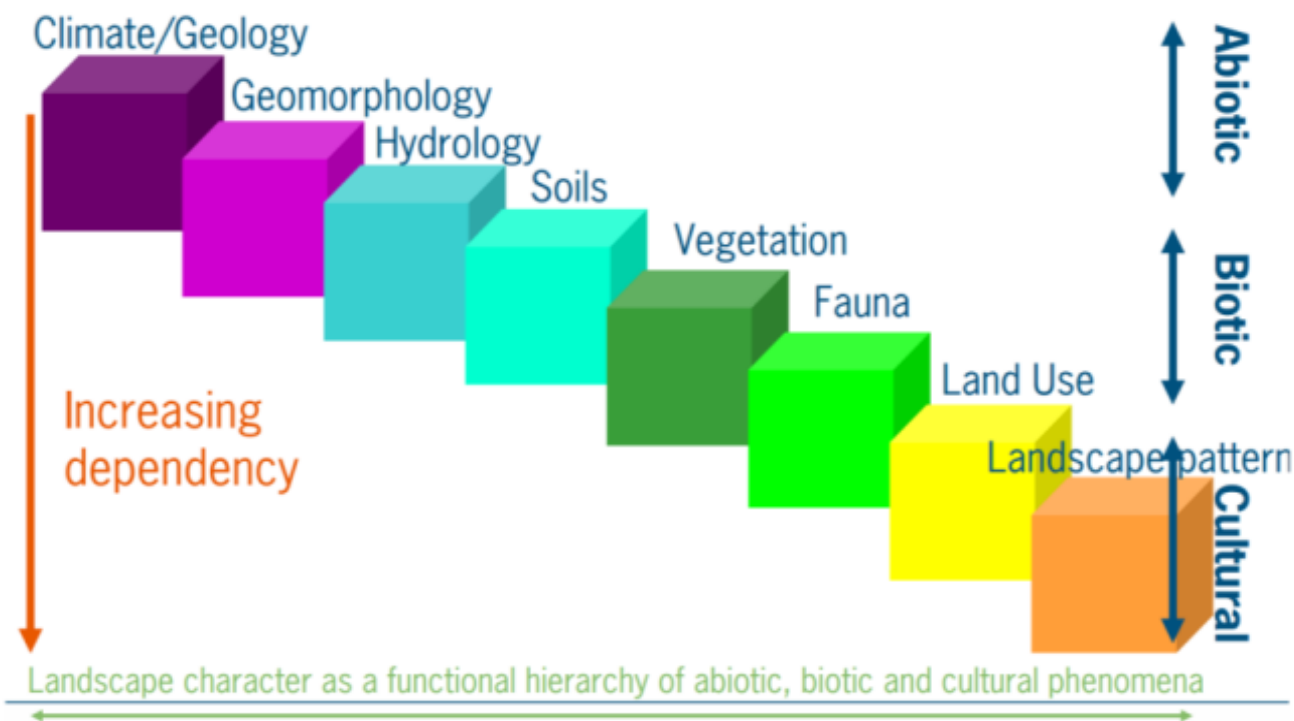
Climate/Geology

Geomorphology

Hydrology

Soils

Vegetation

Fauna

Land Use

Landscape pattern

Abiotic

Biotic

Cultural

Increasing dependency

Landscape character as a functional hierarchy of abiotic, biotic and cultural phenomena